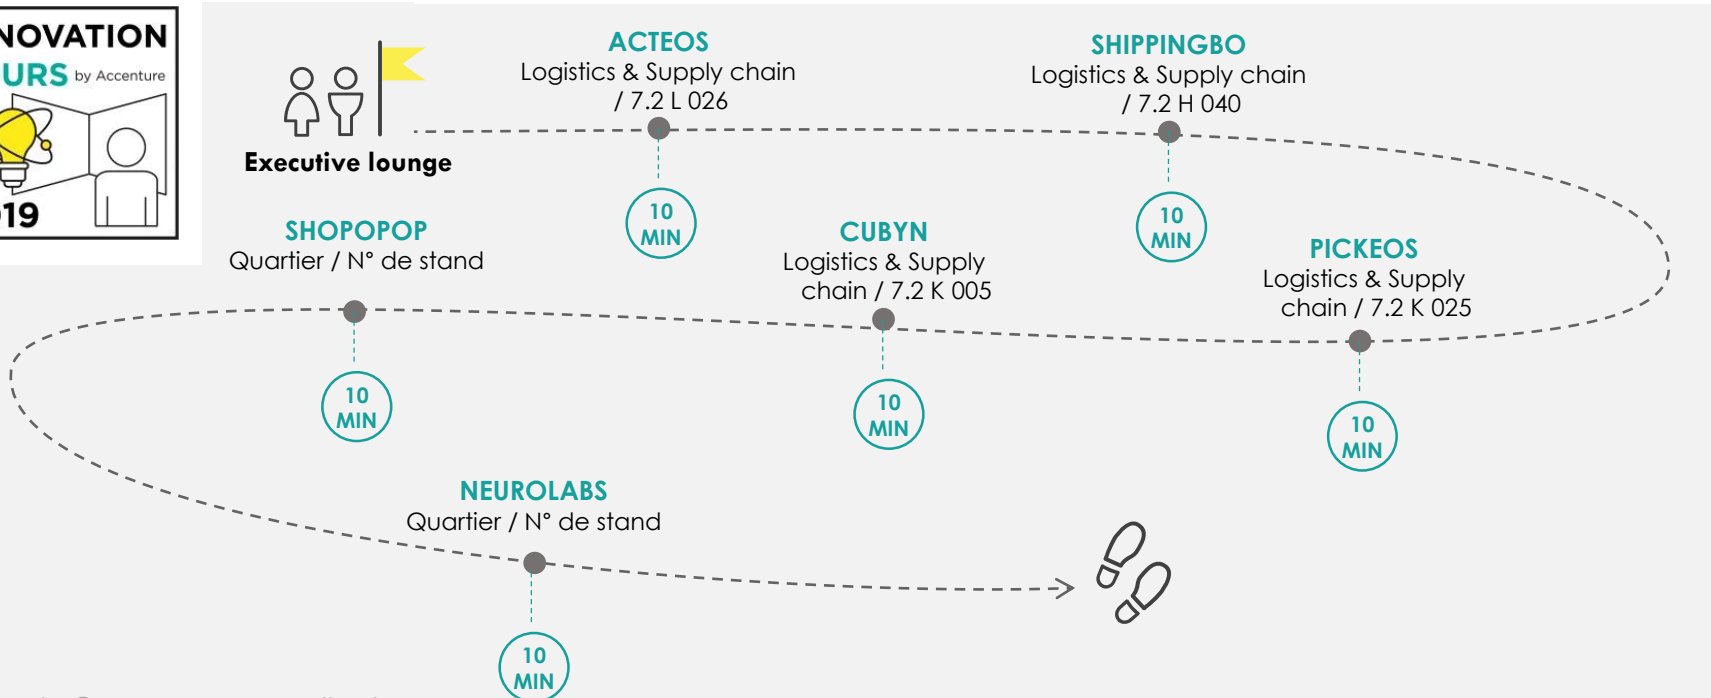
NOVATION
URS by Accenture
19

Executive lounge

ACTEOS
Logistics & Supply chain / 7.2 L 026

10 MIN

SHIPPINGBO
Logistics & Supply chain / 7.2 H 040

10 MIN

SHOPOPOP
Quartier / N° de stand

CUBYN
Logistics & Supply chain / 7.2 K 005

PICKEOS
Logistics & Supply chain / 7.2 K 025

10 MIN

10 MIN

10 MIN

NEUROLABS
Quartier / N° de stand

10 MIN